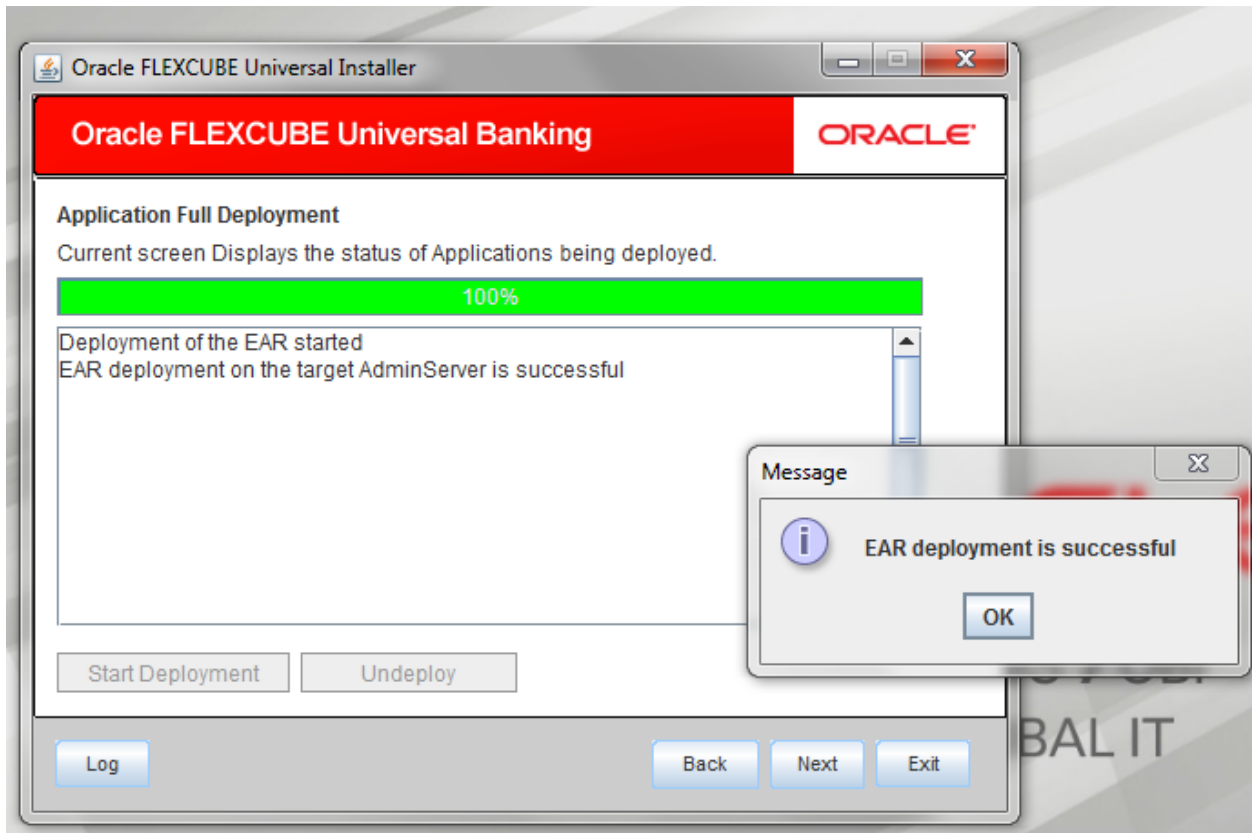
Oracle FLEXCUBE Universal Installer

Oracle FLEXCUBE Universal Banking

ORACLE

Application Full Deployment

Current screen Displays the status of Applications being deployed.

100%

Deployment of the EAR started
EAR deployment on the target AdminServer is successful

Start Deployment

Undeploy

Message

EAR deployment is successful

OK

BAL IT

Log

Back

Next

Exit